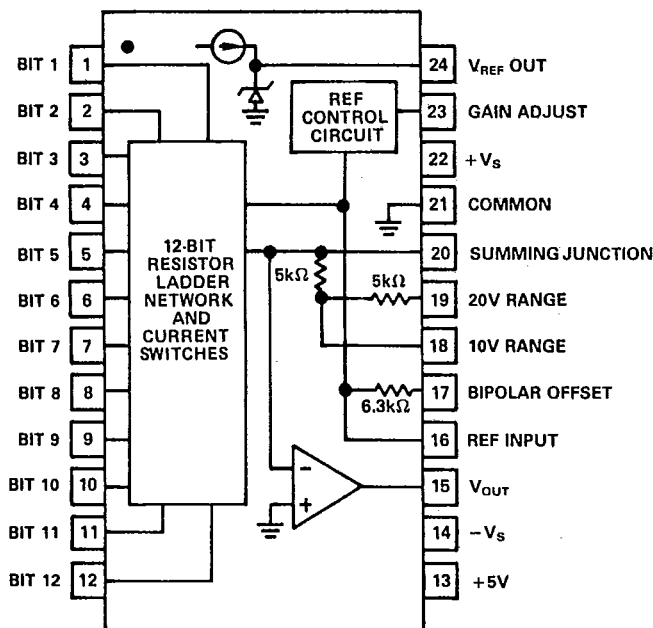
BIT 1 1
BIT 2 2
BIT 3 3
BIT 4 4
BIT 5 5
BIT 6 6
BIT 7 7
BIT 8 8
BIT 9 9
BIT 10 10
BIT 11 11
BIT 12 12

REF CONTROL CIRCUIT

12-BIT RESISTOR LADDER NETWORK AND CURRENT SWITCHES

5kΩ
5kΩ
6.3kΩ

−
+

24 $V_{REF}$ OUT
23 GAIN ADJUST
22 $+V_S$
21 COMMON
20 SUMMING JUNCTION
19 20V RANGE
18 10V RANGE
17 BIPOLAR OFFSET
16 REF INPUT
15 $V_{OUT}$
14 $-V_S$
13 +5V